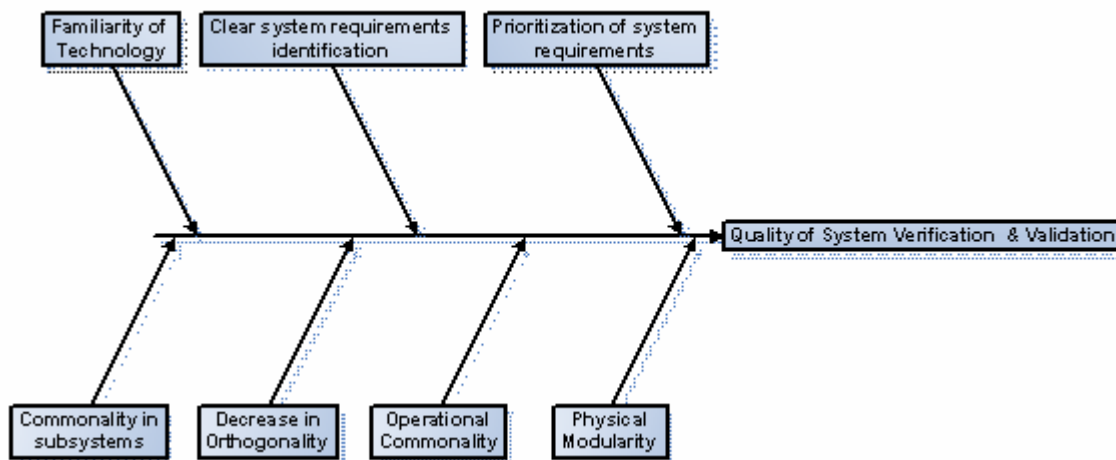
Familiarity of Technology

Clear system requirements identification

Prioritization of system requirements

Quality of System Verification & Validation

Commonality in subsystems

Decrease in Orthogonality

Operational Commonality

Physical Modularity